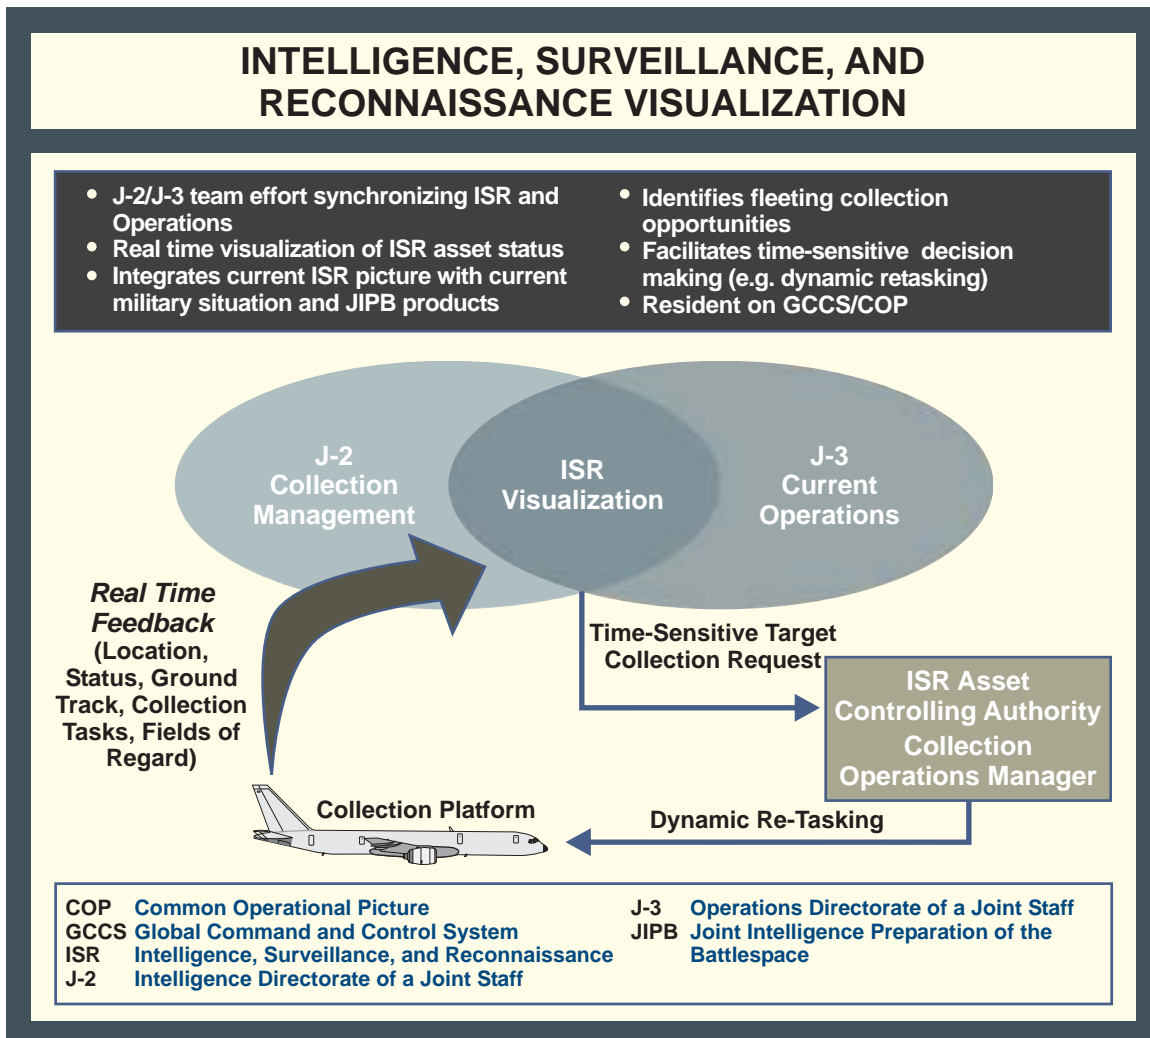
INTELLIGENCE, SURVEILLANCE, AND RECONNAISSANCE VISUALIZATION

• J-2/J-3 team effort synchronizing ISR and Operations
• Real time visualization of ISR asset status
• Integrates current ISR picture with current military situation and JIPB products

• Identifies fleeting collection opportunities
• Facilitates time-sensitive decision making (e.g. dynamic retasking)
• Resident on GCCS/COP

J-2 Collection Management

ISR Visualization

J-3 Current Operations

Real Time Feedback (Location, Status, Ground Track, Collection Tasks, Fields of Regard)

Time-Sensitive Target Collection Request

ISR Asset Controlling Authority Collection Operations Manager

Collection Platform

Dynamic Re-Tasking

| | |
|---|---|
| COP | Common Operational Picture |
| GCCS | Global Command and Control System |
| ISR | Intelligence, Surveillance, and Reconnaissance |
| J-2 | Intelligence Directorate of a Joint Staff |

| | |
|---|---|
| J-3 | Operations Directorate of a Joint Staff |
| JIPB | Joint Intelligence Preparation of the Battlespace |